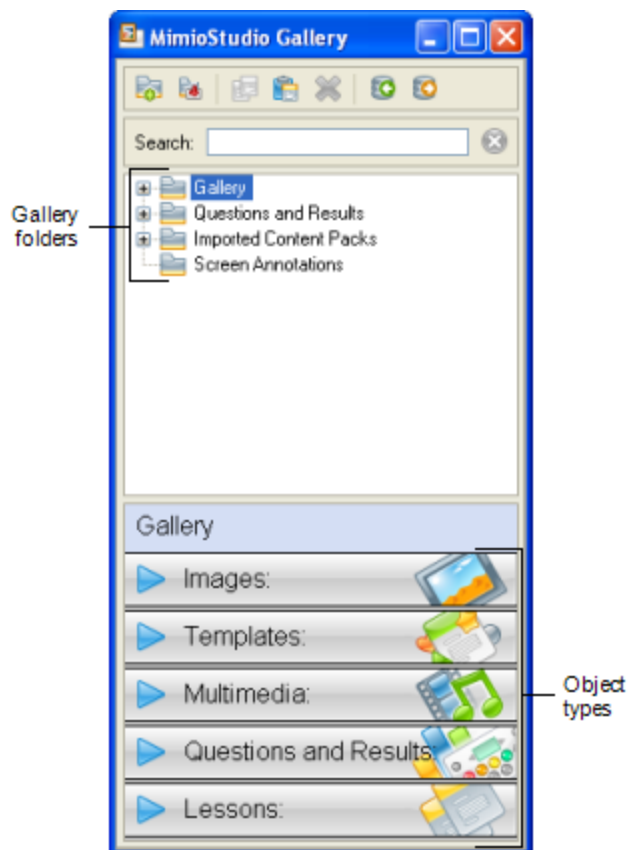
MimioStudio Gallery

Search:

Gallery folders

Gallery
Questions and Results
Imported Content Packs
Screen Annotations

Gallery

Images:
Templates:
Multimedia:
Questions and Results
Lessons:

Object types